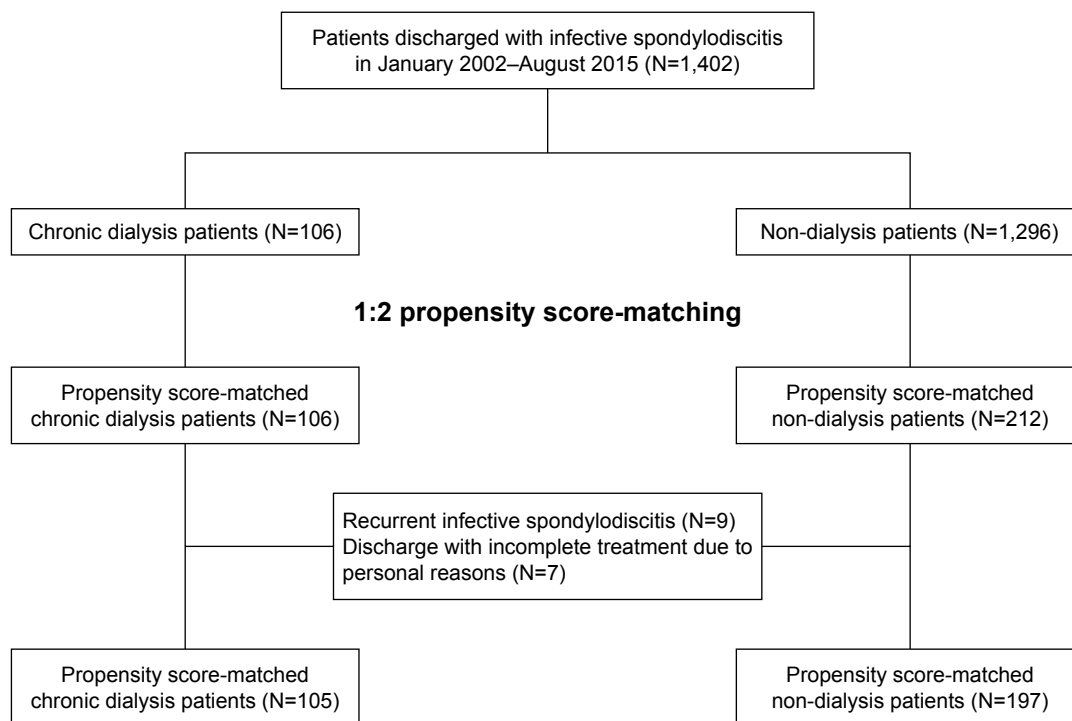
Patients discharged with infective spondylodiscitis in January 2002–August 2015 (N=1,402)

Chronic dialysis patients (N=106)

Non-dialysis patients (N=1,296)

1:2 propensity score-matching

Propensity score-matched chronic dialysis patients (N=106)

Propensity score-matched non-dialysis patients (N=212)

Recurrent infective spondylodiscitis (N=9)
Discharge with incomplete treatment due to personal reasons (N=7)

Propensity score-matched chronic dialysis patients (N=105)

Propensity score-matched non-dialysis patients (N=197)